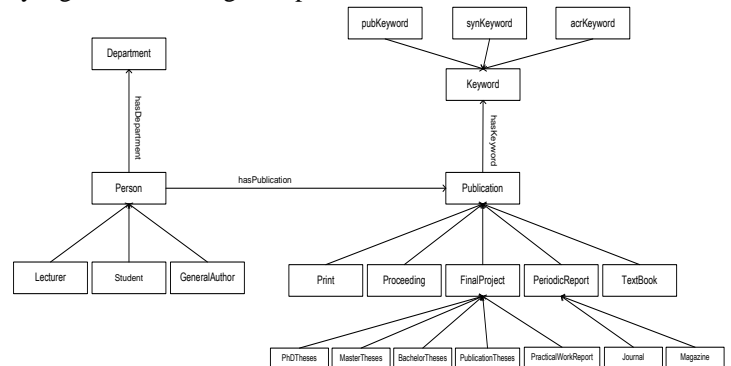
pubKeyword
synKeyword
acrKeyword
Department
Keyword
hasDepartment
hasKeyword
Person
hasPublication
Publication
Lecturer
Student
GeneralAuthor
Print
Proceeding
FinalProject
PeriodicReport
TextBook
PhDTheses
MasterTheses
BachelorTheses
PublicationTheses
PracticalWorkReport
Journal
Magazine